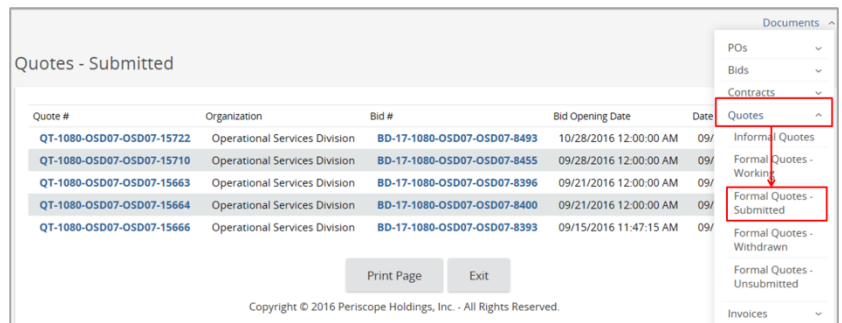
Documents ^

Quotes - Submitted

| Quote # | Organization | Bid # | Bid Opening Date | Date |
|---|---|---|---|---|
| QT-1080-OSD07-OSD07-15722 | Operational Services Division | BD-17-1080-OSD07-OSD07-8493 | 10/28/2016 12:00:00 AM | 09/ |
| QT-1080-OSD07-OSD07-15710 | Operational Services Division | BD-17-1080-OSD07-OSD07-8455 | 09/28/2016 12:00:00 AM | 09/ |
| QT-1080-OSD07-OSD07-15663 | Operational Services Division | BD-17-1080-OSD07-OSD07-8396 | 09/21/2016 12:00:00 AM | 09/ |
| QT-1080-OSD07-OSD07-15664 | Operational Services Division | BD-17-1080-OSD07-OSD07-8400 | 09/21/2016 12:00:00 AM | 09/ |
| QT-1080-OSD07-OSD07-15666 | Operational Services Division | BD-17-1080-OSD07-OSD07-8393 | 09/15/2016 11:47:15 AM | 09/ |

Print Page
Exit

Copyright © 2016 Periscope Holdings, Inc. - All Rights Reserved.

POs
Bids
Contracts
Quotes
Informal Quotes
Formal Quotes - Working
Formal Quotes - Submitted
Formal Quotes - Withdrawn
Formal Quotes - Unsubmitted
Invoices